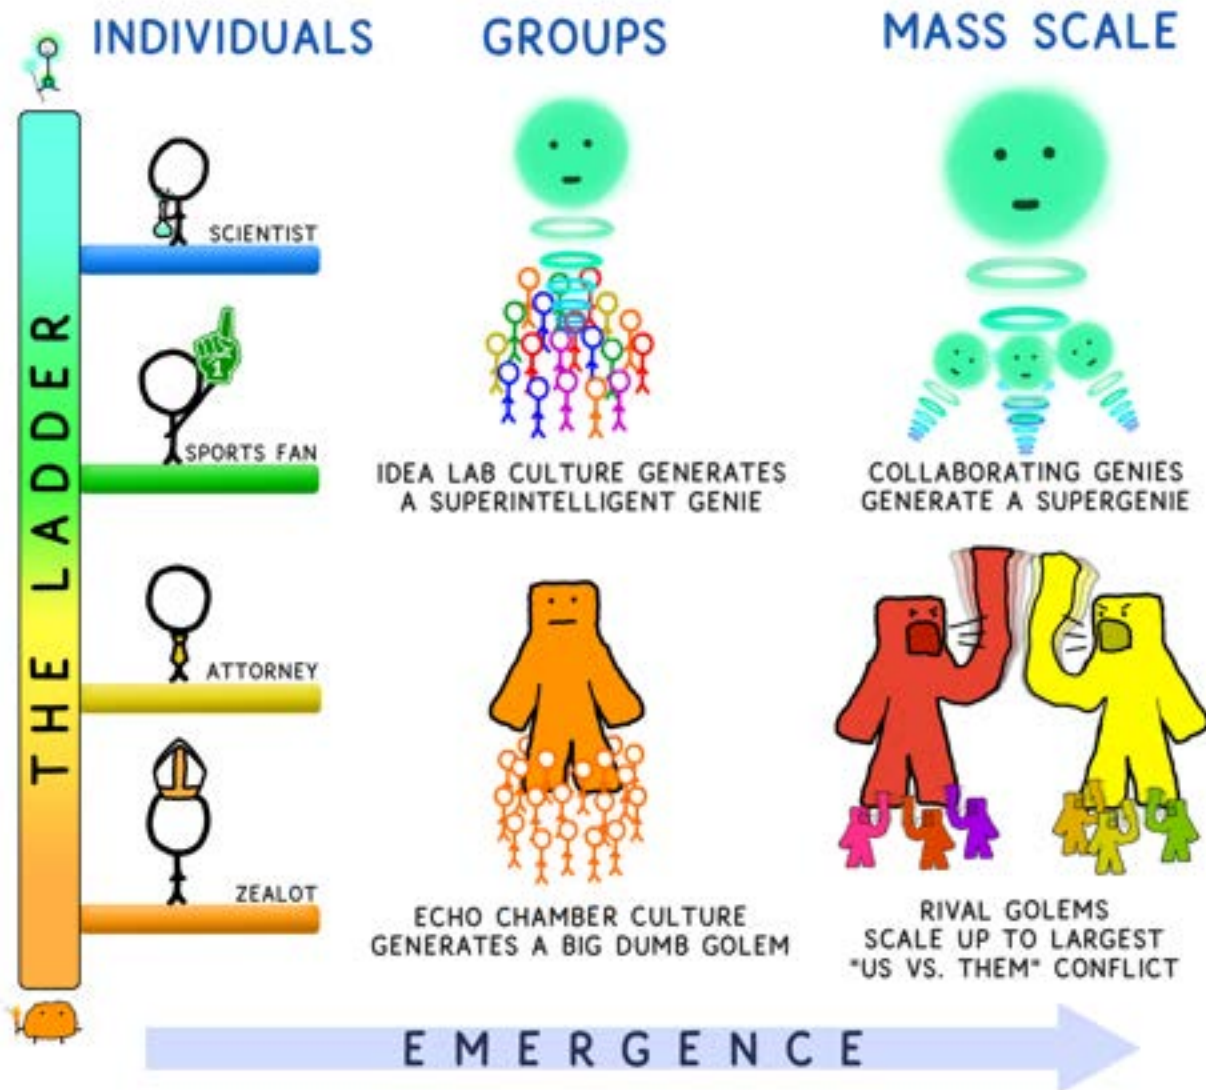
INDIVIDUALS

GROUPS

MASS SCALE

THE LADDER

SCIENTIST

SPORTS FAN

ATTORNEY

ZEALOT

IDEA LAB CULTURE GENERATES A SUPERINTELLIGENT GENIE

COLLABORATING GENIES GENERATE A SUPERGENIE

ECHO CHAMBER CULTURE GENERATES A BIG DUMB GOLEM

RIVAL GOLEMS SCALE UP TO LARGEST "US VS. THEM" CONFLICT

EMERGENCE